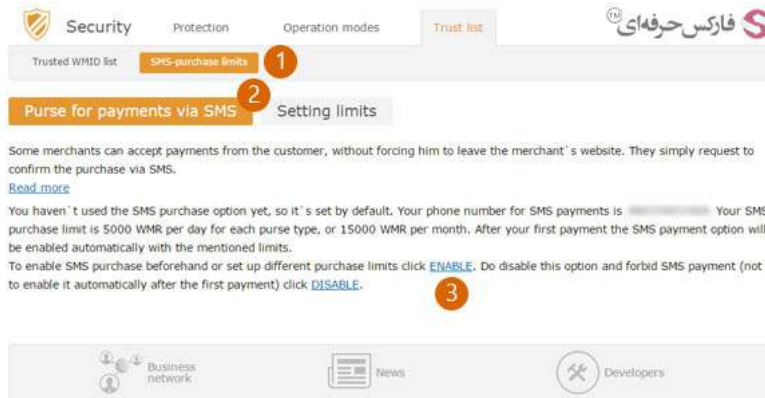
Security Protection Operation modes Trust list

فارکس حرفه‌ای TM

Trusted WMID list SMS-purchase limits 1

Purse for payments via SMS 2 Setting limits

Some merchants can accept payments from the customer, without forcing him to leave the merchant`s website. They simply request to confirm the purchase via SMS.
Read more

You haven`t used the SMS purchase option yet, so it`s set by default. Your phone number for SMS payments is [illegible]. Your SMS purchase limit is 5000 WMR per day for each purse type, or 15000 WMR per month. After your first payment the SMS payment option will be enabled automatically with the mentioned limits.
To enable SMS purchase beforehand or set up different purchase limits click ENABLE. Do disable this option and forbid SMS payment (not to enable it automatically after the first payment) click DISABLE.
3

Business network News Developers